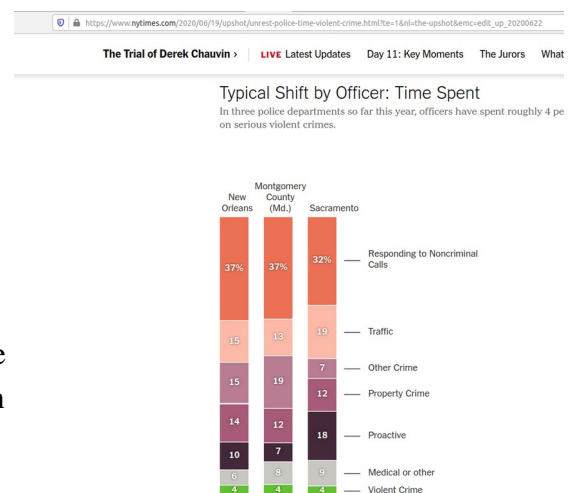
https://www.nytimes.com/2020/06/19/upshot/unrest-police-time-violent-crime.html?te=1&nl=the-upshot&emc=edit_up_20200622

The Trial of Derek Chauvin › LIVE Latest Updates Day 11: Key Moments The Jurors What

Typical Shift by Officer: Time Spent

In three police departments so far this year, officers have spent roughly 4 pe on serious violent crimes.

New Orleans | Montgomery County (Md.) | Sacramento

37% 37% 32% — Responding to Noncriminal Calls

15 13 19 — Traffic

15 19 7 — Other Crime

12 — Property Crime

14 12

10 7 18 — Proactive

6 8 9 — Medical or other

4 4 4 — Violent Crime